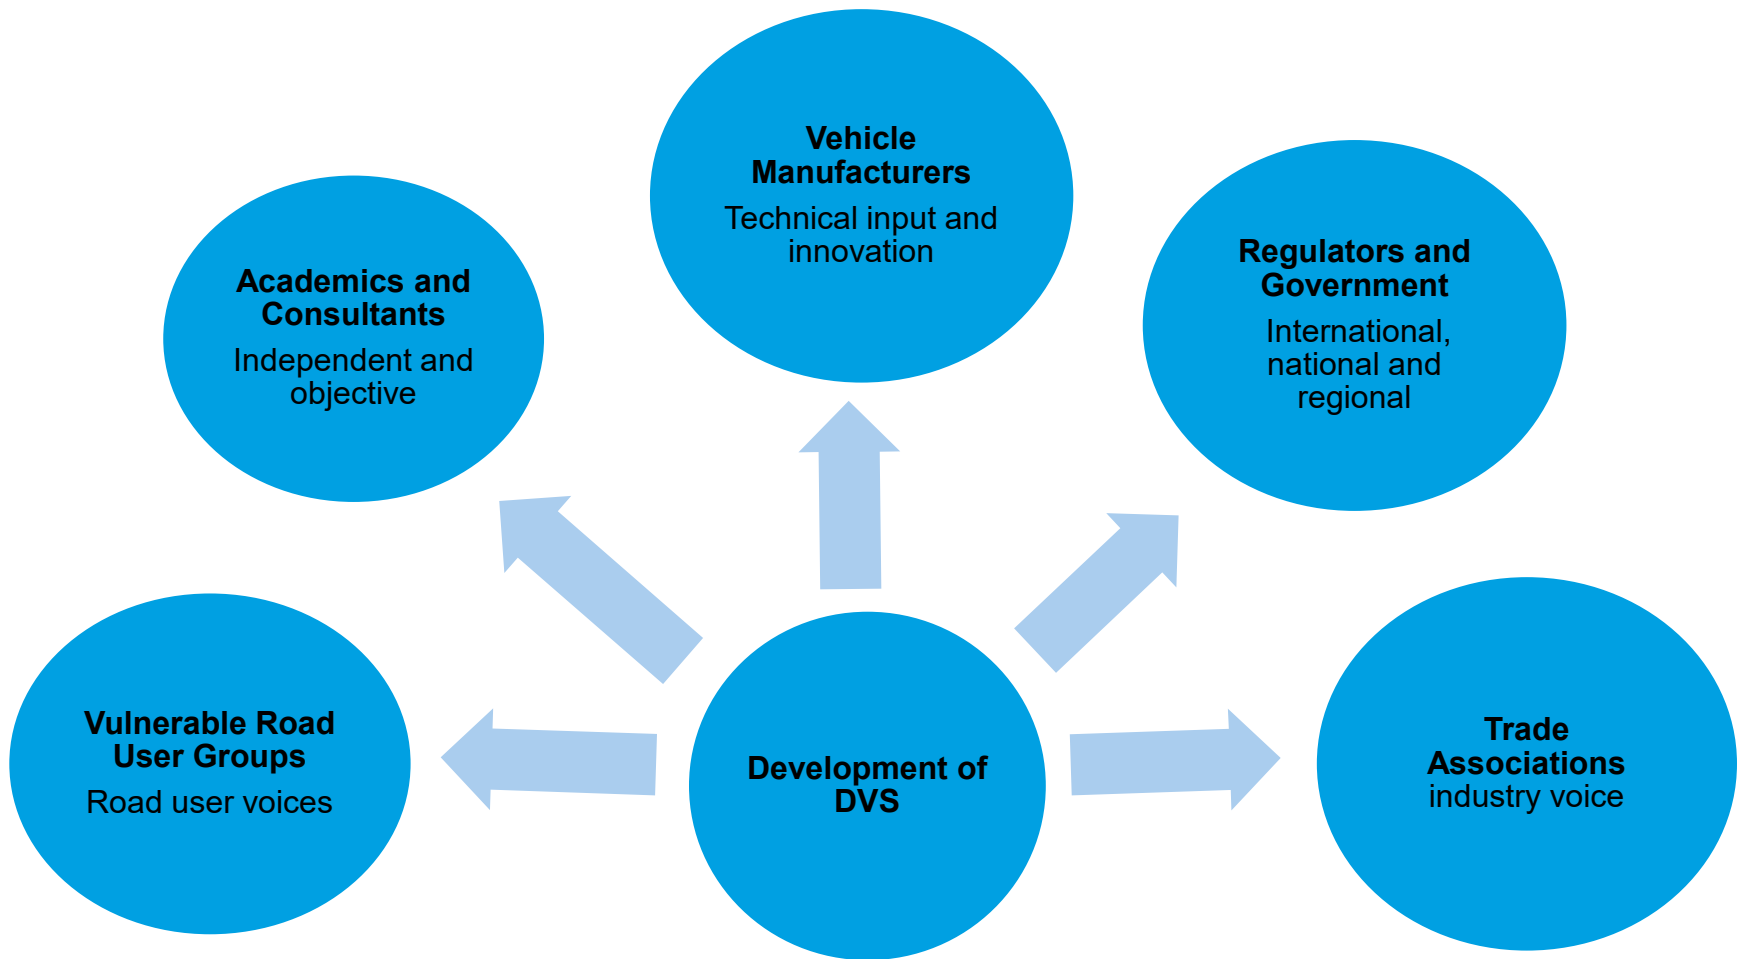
Vehicle Manufacturers
Technical input and innovation

Academics and Consultants
Independent and objective

Regulators and Government
International, national and regional

Vulnerable Road User Groups
Road user voices

Development of DVS

Trade Associations
industry voice